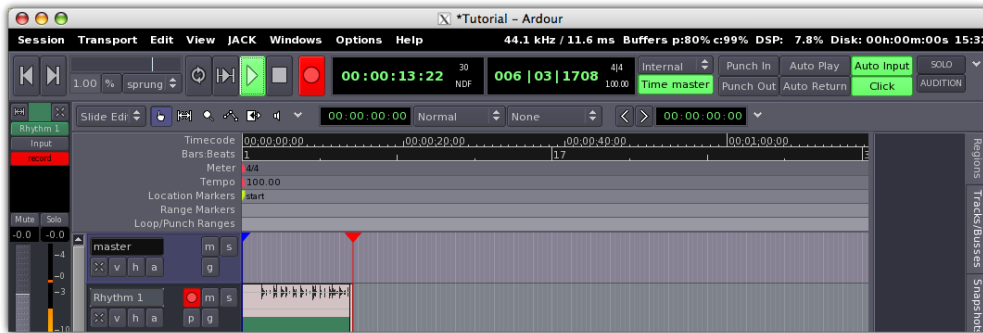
*Tutorial – Ardour

Session Transport Edit View JACK Windows Options Help 44.1 kHz / 11.6 ms Buffers p:80% c:99% DSP: 7.8% Disk: 00h:00m:00s 15:3

1.00 % sprung 00:00:13:22 30 NDF 006 | 03 | 1708 4|4 100.00 Internal Time master Punch In Punch Out Auto Play Auto Return Auto Input Click SOLO AUDITION

Rhythm 1 Input record

Slide Edit 00:00:00:00 Normal None 00:00:00:00

Timecode 00:00:00:00 00:00:20:00 00:00:40:00 00:01:00:00
Bars:Beats 1 17
Meter 4/4
Tempo 100.00
Location Markers start
Range Markers
Loop/Punch Ranges

Regions Tracks/Busses Snapshot

master m s v h a g

Rhythm 1 m s v h a p g

Mute Solo -0.0 -0.0 -4 -0 -3 -10